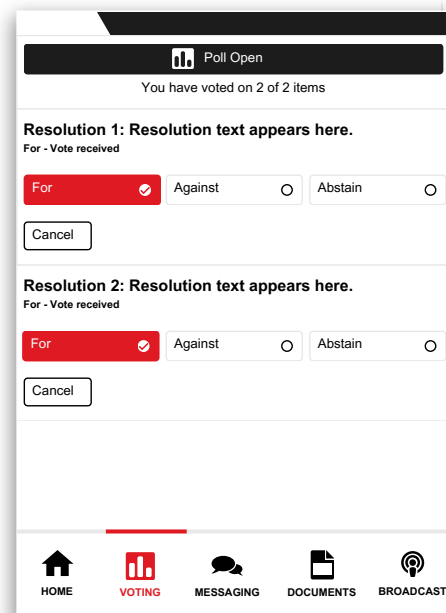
Poll Open

You have voted on 2 of 2 items

Resolution 1: Resolution text appears here.

For - Vote received

For

Against

Abstain

Cancel

Resolution 2: Resolution text appears here.

For - Vote received

For

Against

Abstain

Cancel

HOME

VOTING

MESSAGING

DOCUMENTS

BROADCAST